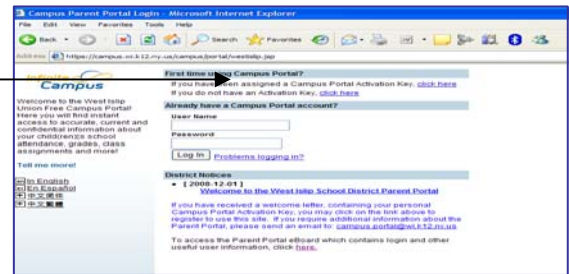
Campus Parent Portal Login - Microsoft Internet Explorer

File Edit View Favorites Tools Help

Back Search Favorites

Address https://campus.wi.k12.ny.us/campus/portal/westislip.jsp

Infinite Campus

Welcome to the West Islip Union Free Campus Portal! Here you will find instant access to accurate, current and confidential information about your child(ren)s school attendance, grades, class assignments and more!

Tell me more!

In English
En Español
中文繁體
中文简体

First time using Campus Portal?
If you have been assigned a Campus Portal Activation Key, click here
If you do not have an Activation Key, click here

Already have a Campus Portal account?
User Name

Password

Log In Problems logging in?

District Notices
• [ 2008-12-01 ]
Welcome to the West Islip School District Parent Portal

If you have received a welcome letter, containing your personal Campus Portal Activation Key, you may click on the link above to register to use this site. If you require additional information about the Parent Portal, please send an email to: campus.portal@wi.k12.ny.us

To access the Parent Portal eBoard which contains login and other useful user information, click here.